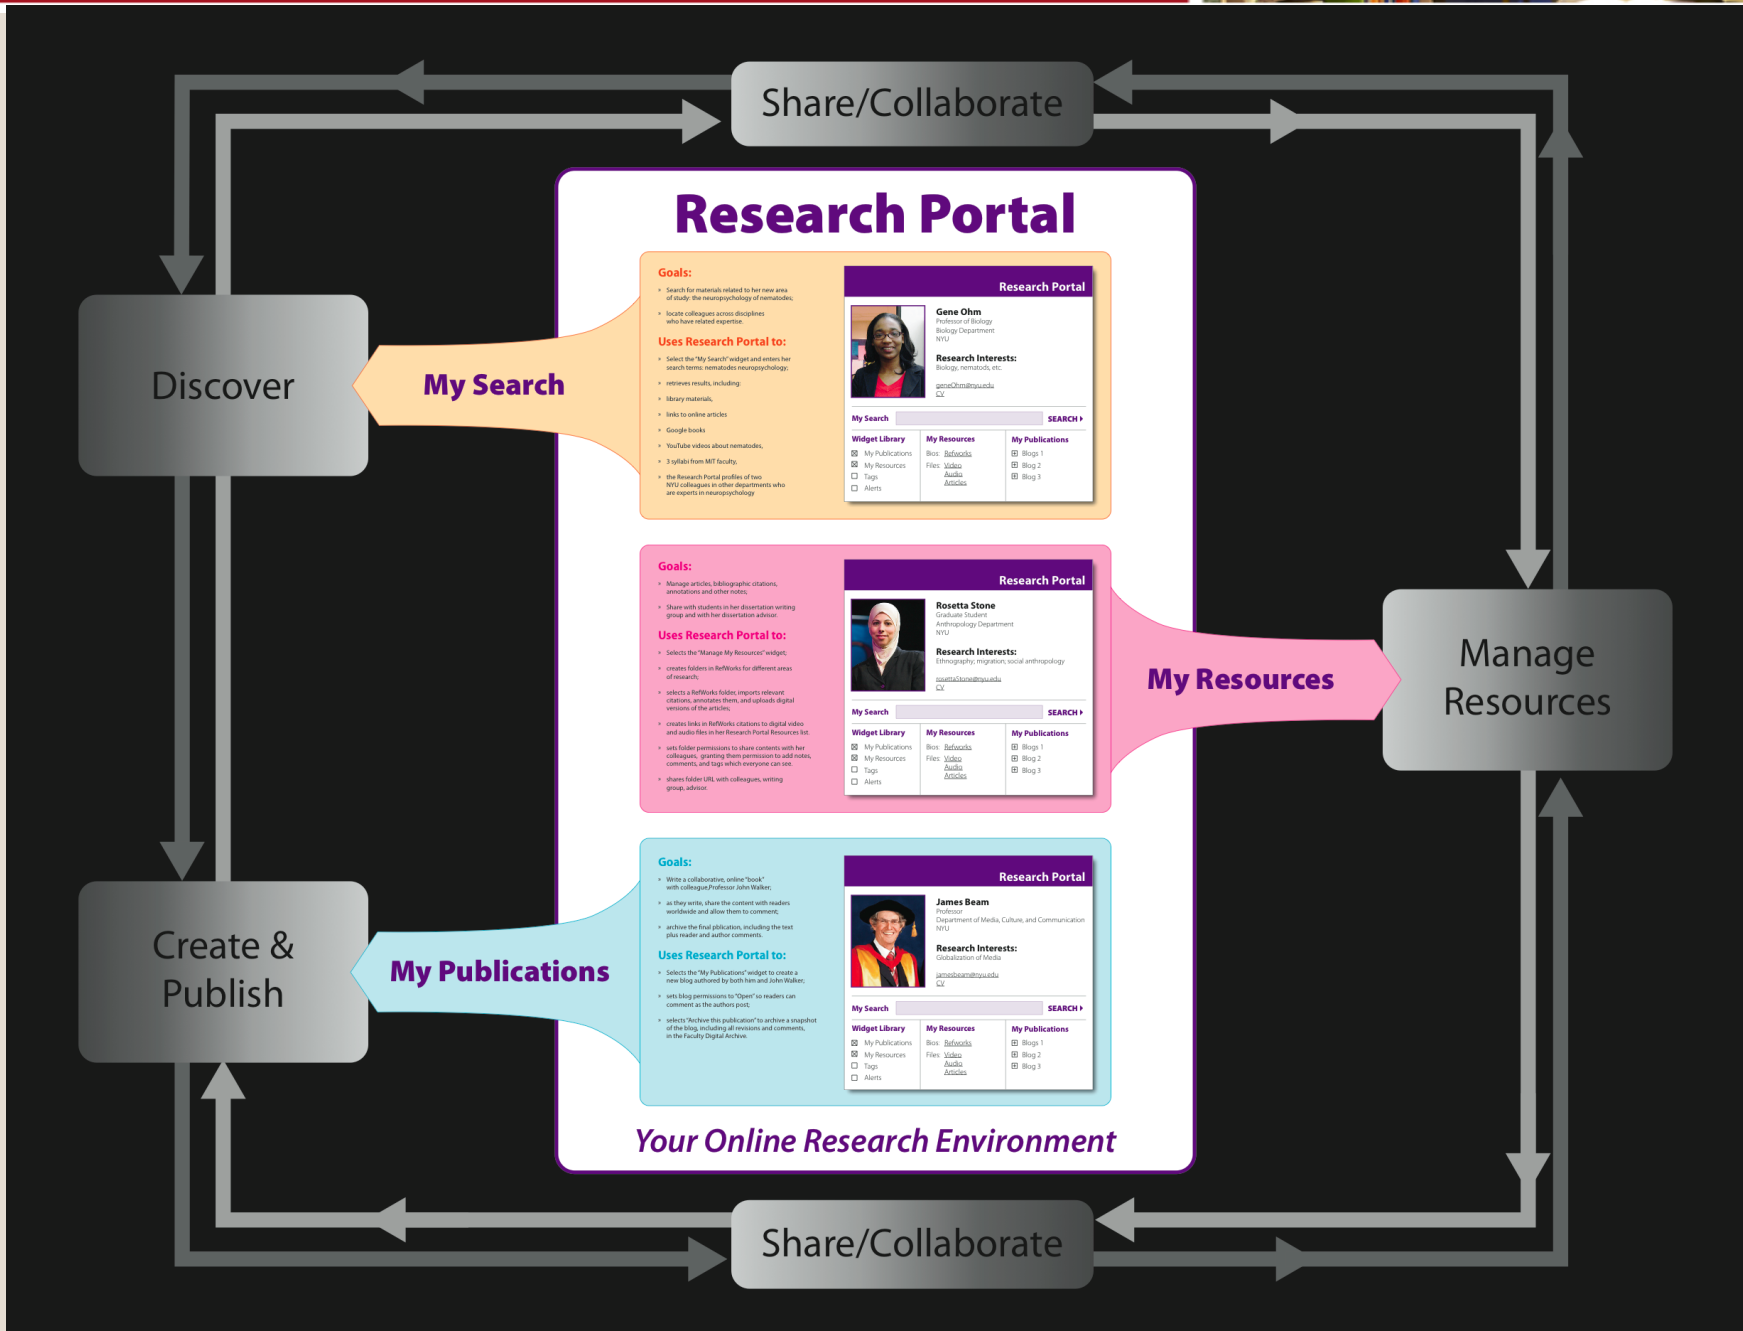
Share/Collaborate

Discover

Research Portal

My Search

Goals:

Search for materials related to her new area of study: the neuropsychology of nematodes;

locate colleagues across disciplines who have related expertise.

Uses Research Portal to:

Select the "My Search" widget and enters her search terms: nematodes neuropsychology;

retrieves results, including:

library materials,

links to online articles

Google books

YouTube videos about nematodes,

3 syllabi from MIT faculty,

the Research Portal profiles of two NYU colleagues in other departments who are experts in neuropsychology

Research Portal

Gene Ohm
Professor of Biology
Biology Department
NYU

Research Interests:
Biology, nematods, etc.

geneOhm@nyu.edu
CV

My Search SEARCH

| Widget Library | My Resources | My Publications |
|---|---|---|
| My Publications | Bios: Refworks | Blogs 1 |
| My Resources | Files: Video | Blog 2 |
| Tags | Audio | Blog 3 |
| Alerts | Articles | |

Goals:

Manage articles, bibliographic citations, annotations and other notes;

Share with students in her dissertation writing group and with her dissertation advisor.

Uses Research Portal to:

Selects the "Manage My Resources" widget;

creates folders in RefWorks for different areas of research;

selects a RefWorks folder, imports relevant citations, annotates them, and uploads digital versions of the articles;

creates links in RefWorks citations to digital video and audio files in her Research Portal Resources list.

sets folder permissions to share contents with her colleagues, granting them permission to add notes, comments, and tags which everyone can see.

shares folder URL with colleagues, writing group, advisor.

Research Portal

Rosetta Stone
Graduate Student
Anthropology Department
NYU

Research Interests:
Ethnography; migration; social anthropology

rosettaStone@nyu.edu
CV

My Search SEARCH

| Widget Library | My Resources | My Publications |
|---|---|---|
| My Publications | Bios: Refworks | Blogs 1 |
| My Resources | Files: Video | Blog 2 |
| Tags | Audio | Blog 3 |
| Alerts | Articles | |

My Resources

Manage Resources

Create & Publish

My Publications

Goals:

Write a collaborative, online "book" with colleague,Professor John Walker;

as they write, share the content with readers worldwide and allow them to comment;

archive the final plication, including the text plus reader and author comments.

Uses Research Portal to:

Selects the "My Publications" widget to create a new blog authored by both him and John Walker;

sets blog permissions to "Open" so readers can comment as the authors post;

selects "Archive this publication" to archive a snapshot of the blog, including all revisions and comments, in the Faculty Digital Archive.

Research Portal

James Beam
Professor
Department of Media, Culture, and Communication
NYU

Research Interests:
Globalization of Media

jamesbeam@nyu.edu
CV

My Search SEARCH

| Widget Library | My Resources | My Publications |
|---|---|---|
| My Publications | Bios: Refworks | Blogs 1 |
| My Resources | Files: Video | Blog 2 |
| Tags | Audio | Blog 3 |
| Alerts | Articles | |

Your Online Research Environment

Share/Collaborate